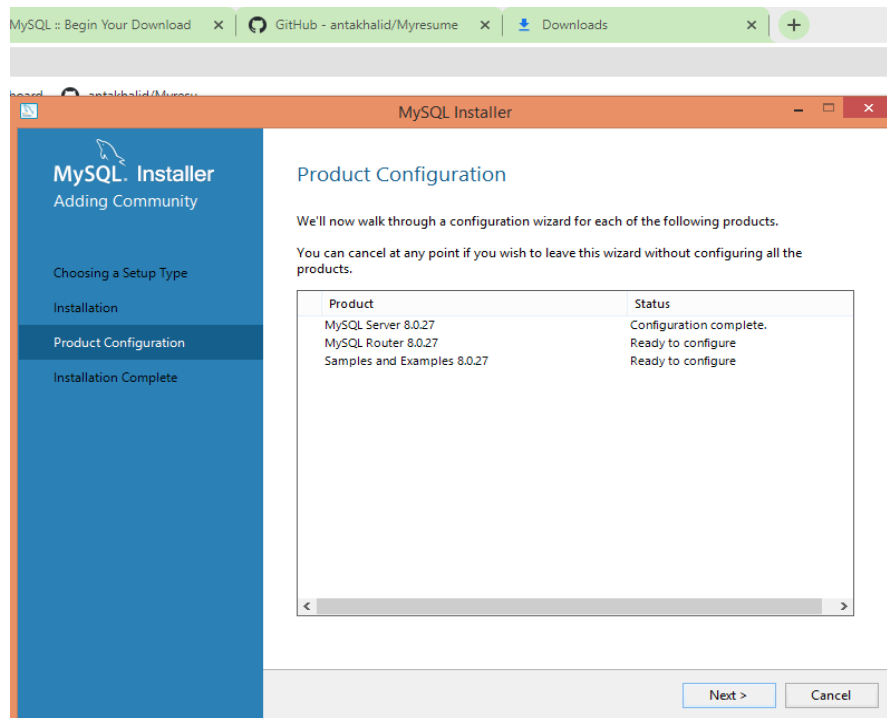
MySQL :: Begin Your Download ×
GitHub - antakhalid/Myresume ×
Downloads ×
+

hoard antakhalid/Myresu

MySQL Installer

MySQL. Installer
Adding Community

Choosing a Setup Type
Installation
Product Configuration
Installation Complete

Product Configuration

We'll now walk through a configuration wizard for each of the following products.

You can cancel at any point if you wish to leave this wizard without configuring all the products.

| Product | Status |
|---|---|
| MySQL Server 8.0.27 | Configuration complete. |
| MySQL Router 8.0.27 | Ready to configure |
| Samples and Examples 8.0.27 | Ready to configure |

Next >
Cancel